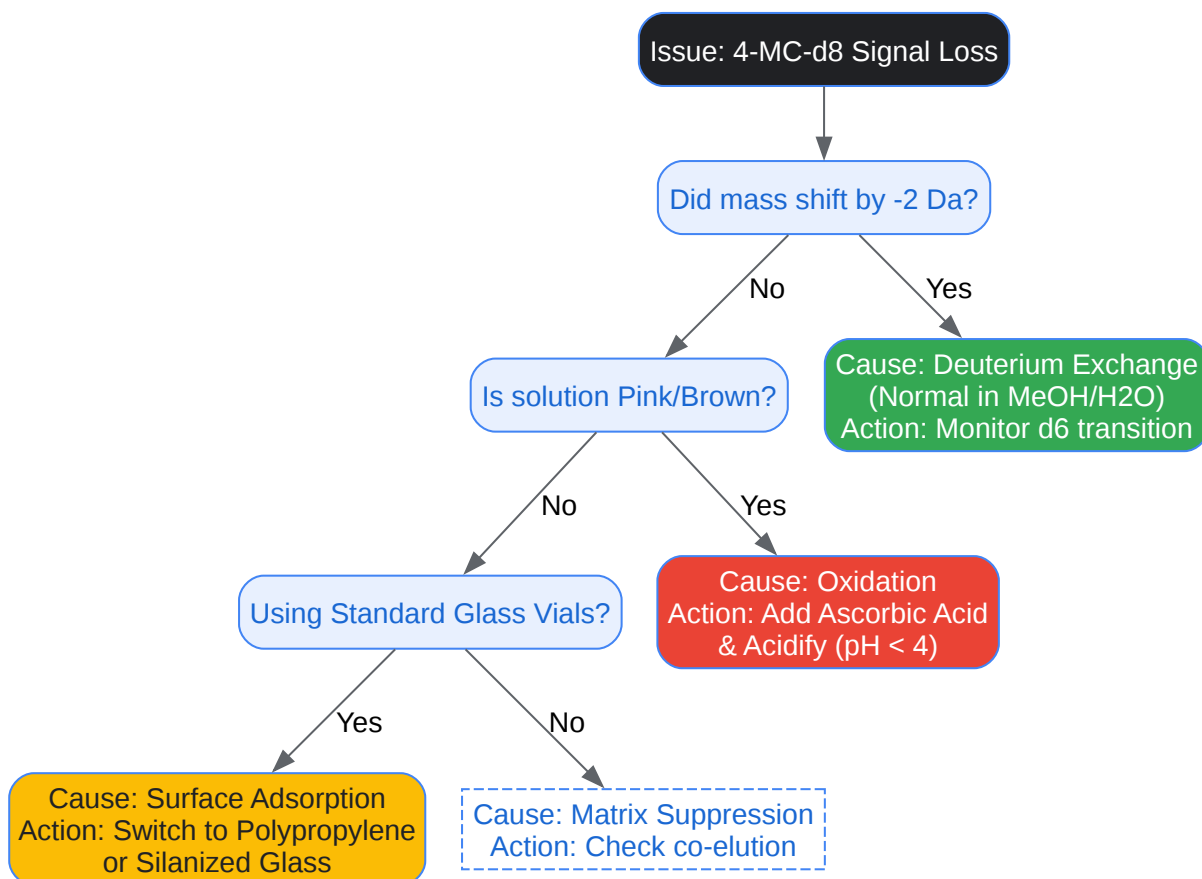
Issue: 4-MC-d8 Signal Loss

Did mass shift by -2 Da?

No

Yes

Cause: Deuterium Exchange (Normal in MeOH/H2O) Action: Monitor d6 transition

Is solution Pink/Brown?

No

Yes

Cause: Oxidation Action: Add Ascorbic Acid & Acidify (pH < 4)

Using Standard Glass Vials?

Yes

No

Cause: Surface Adsorption Action: Switch to Polypropylene or Silanized Glass

Cause: Matrix Suppression Action: Check co-elution